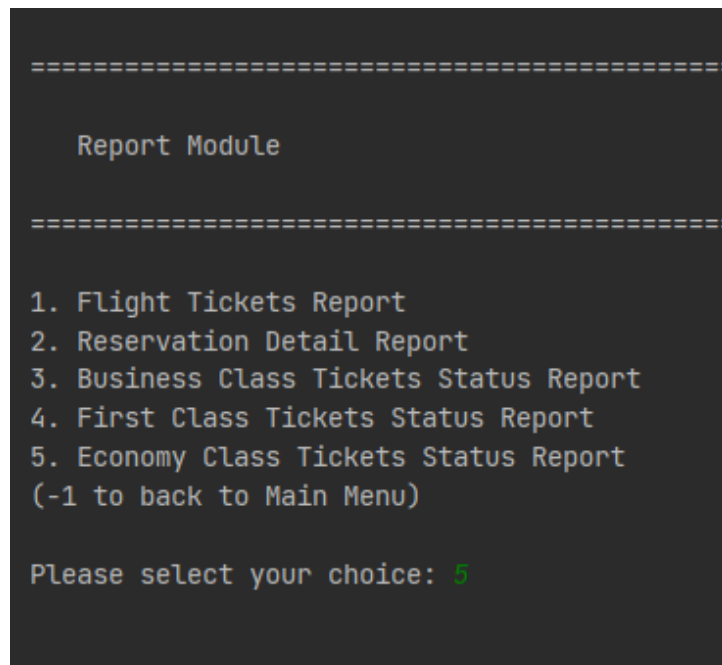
================================================

Report Module

================================================

1. Flight Tickets Report
2. Reservation Detail Report
3. Business Class Tickets Status Report
4. First Class Tickets Status Report
5. Economy Class Tickets Status Report
(-1 to back to Main Menu)

Please select your choice: 5